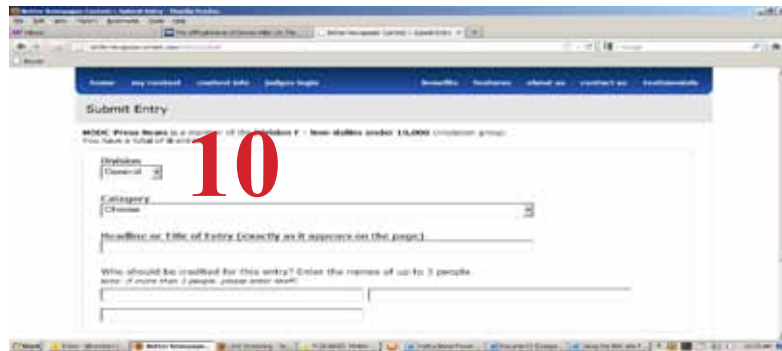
home my contest contest info judges login Benefits features about us contact us testimonials

Submit Entry

MODC Press News is a member of the Division 1 - Non-dailies under 15,000 circulation group. You have a total of 8 entries

10

Division
General

Category
Choose

Headline or Title of Entry (exactly as it appears on the page)

Who should be credited for this entry? Enter the names of up to 3 people.
Note: If more than 3 people, please enter staff.